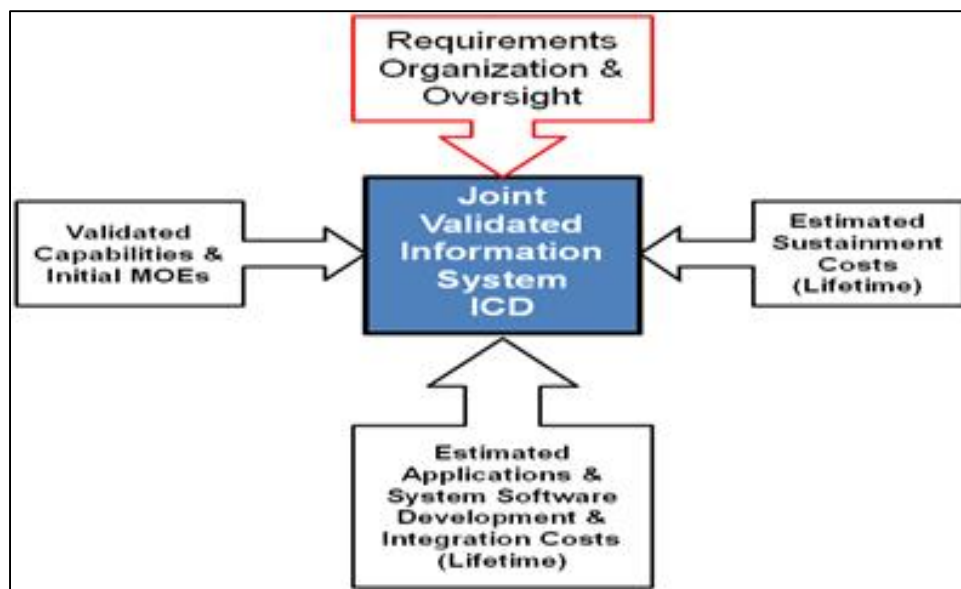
Requirements Organization & Oversight

Validated Capabilities & Initial MOEs

Joint Validated Information System ICD

Estimated Sustainment Costs (Lifetime)

Estimated Applications & System Software Development & Integration Costs (Lifetime)